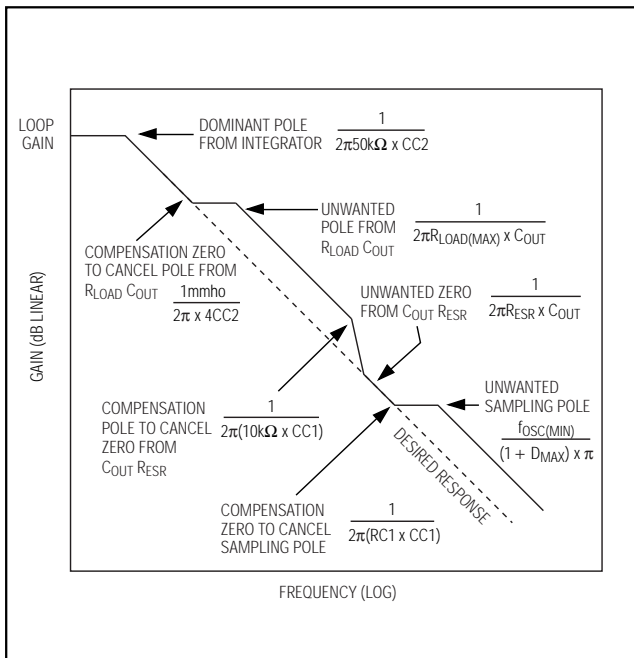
LOOP GAIN

DOMINANT POLE FROM INTEGRATOR $\frac{1}{2\pi 50k\Omega \times CC2}$

UNWANTED POLE FROM $R_{LOAD}$ $C_{OUT}$ $\frac{1}{2\pi R_{LOAD(MAX)} \times C_{OUT}}$

COMPENSATION ZERO TO CANCEL POLE FROM $R_{LOAD}$ $C_{OUT}$ $\frac{1mmho}{2\pi \times 4CC2}$

UNWANTED ZERO FROM $C_{OUT}$ $R_{ESR}$ $\frac{1}{2\pi R_{ESR} \times C_{OUT}}$

GAIN (dB LINEAR)

COMPENSATION POLE TO CANCEL ZERO FROM $C_{OUT}$ $R_{ESR}$ $\frac{1}{2\pi(10k\Omega \times CC1)}$

UNWANTED SAMPLING POLE $\frac{f_{OSC(MIN)}}{(1 + D_{MAX}) \times \pi}$

DESIRED RESPONSE

COMPENSATION ZERO TO CANCEL SAMPLING POLE $\frac{1}{2\pi(RC1 \times CC1)}$

FREQUENCY (LOG)